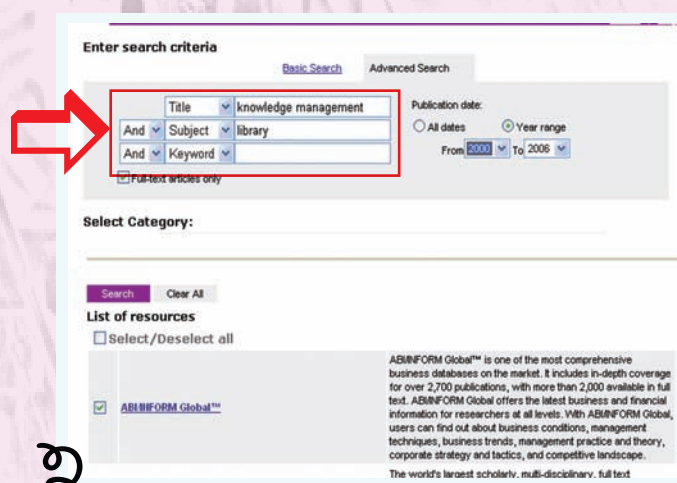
Enter search criteria

Basic Search Advanced Search

Title knowledge management
And Subject library
And Keyword

Full-text articles only

Publication date:
All dates Year range
From 2000 To 2006

Select Category:

Search Clear All

List of resources

Select/Deselect all

ABI/INFORM Global™

ABI/INFORM Global™ is one of the most comprehensive business databases on the market. It includes in-depth coverage for over 2,700 publications, with more than 2,000 available in full text. ABI/INFORM Global offers the latest business and financial information for researchers at all levels. With ABI/INFORM Global, users can find out about business conditions, management techniques, business trends, management practice and theory, corporate strategy and tactics, and competitive landscape.

The world's largest scholarly, multi-disciplinary, full text

ꪁ